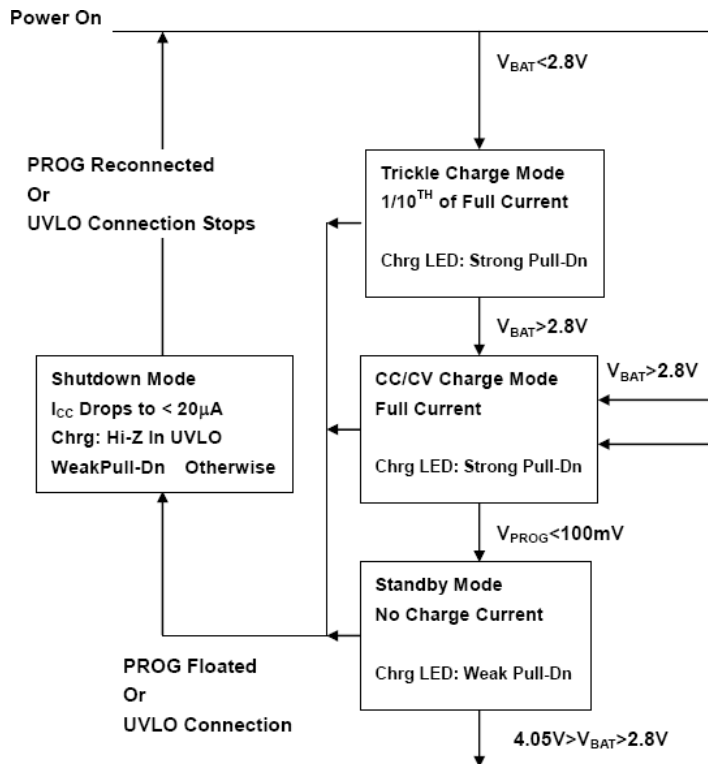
Power On

$V_{BAT}$<2.8V

PROG Reconnected
Or
UVLO Connection Stops

Trickle Charge Mode
1/10$^{TH}$ of Full Current

Chrg LED: Strong Pull-Dn

$V_{BAT}$>2.8V

Shutdown Mode
$I_{CC}$ Drops to < 20μA
Chrg: Hi-Z In UVLO
WeakPull-Dn Otherwise

CC/CV Charge Mode
Full Current

Chrg LED: Strong Pull-Dn

$V_{BAT}$>2.8V

$V_{PROG}$<100mV

Standby Mode
No Charge Current

Chrg LED: Weak Pull-Dn

PROG Floated
Or
UVLO Connection

4.05V>$V_{BAT}$>2.8V